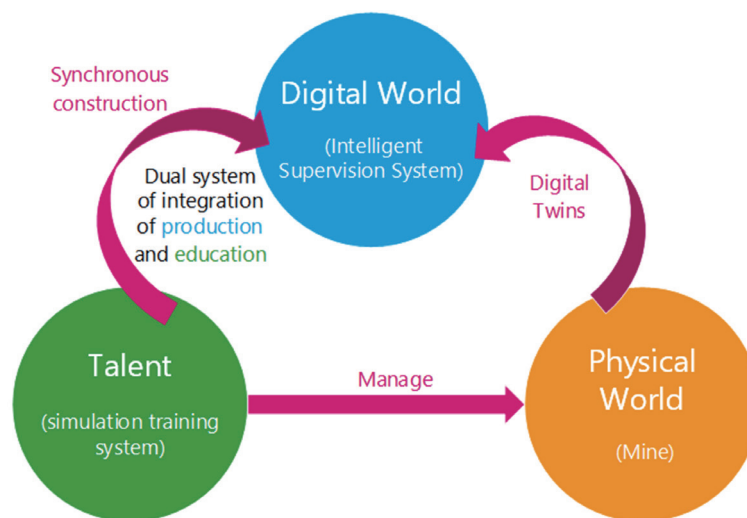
Synchronous construction

Digital World

(Intelligent Supervision System)

Dual system of integration of production and education

Digital Twins

Talent

(simulation training system)

Manage

Physical World

(Mine)